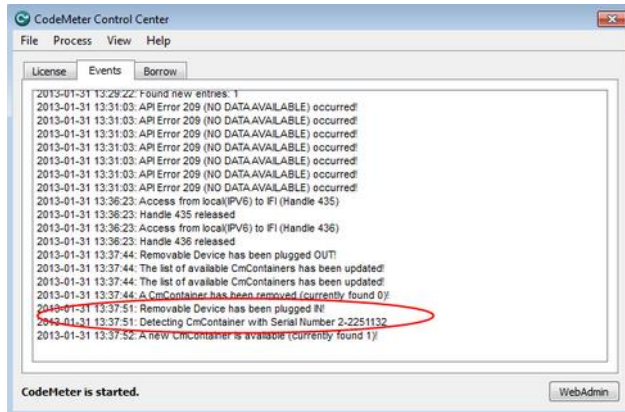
CodeMeter Control Center
File Process View Help
License Events Borrow
2013-01-31 13:29:22: Found new entries: 1
2013-01-31 13:31:03: API Error 209 (NO DATA AVAILABLE) occurred!
2013-01-31 13:31:03: API Error 209 (NO DATA AVAILABLE) occurred!
2013-01-31 13:31:03: API Error 209 (NO DATA AVAILABLE) occurred!
2013-01-31 13:31:03: API Error 209 (NO DATA AVAILABLE) occurred!
2013-01-31 13:31:03: API Error 209 (NO DATA AVAILABLE) occurred!
2013-01-31 13:31:03: API Error 209 (NO DATA AVAILABLE) occurred!
2013-01-31 13:31:03: API Error 209 (NO DATA AVAILABLE) occurred!
2013-01-31 13:36:23: Access from local(IPV6) to IFI (Handle 435)
2013-01-31 13:36:23: Handle 435 released
2013-01-31 13:36:23: Access from local(IPV6) to IFI (Handle 436)
2013-01-31 13:36:23: Handle 436 released
2013-01-31 13:37:44: Removable Device has been plugged OUT!
2013-01-31 13:37:44: The list of available CmContainers has been updated!
2013-01-31 13:37:44: The list of available CmContainers has been updated!
2013-01-31 13:37:44: A CmContainer has been removed (currently found 0)!
2013-01-31 13:37:51: Removable Device has been plugged IN!
2013-01-31 13:37:51: Detecting CmContainer with Serial Number 2-2251132
2013-01-31 13:37:52: A new CmContainer is available (currently found 1)!
CodeMeter is started.
WebAdmin